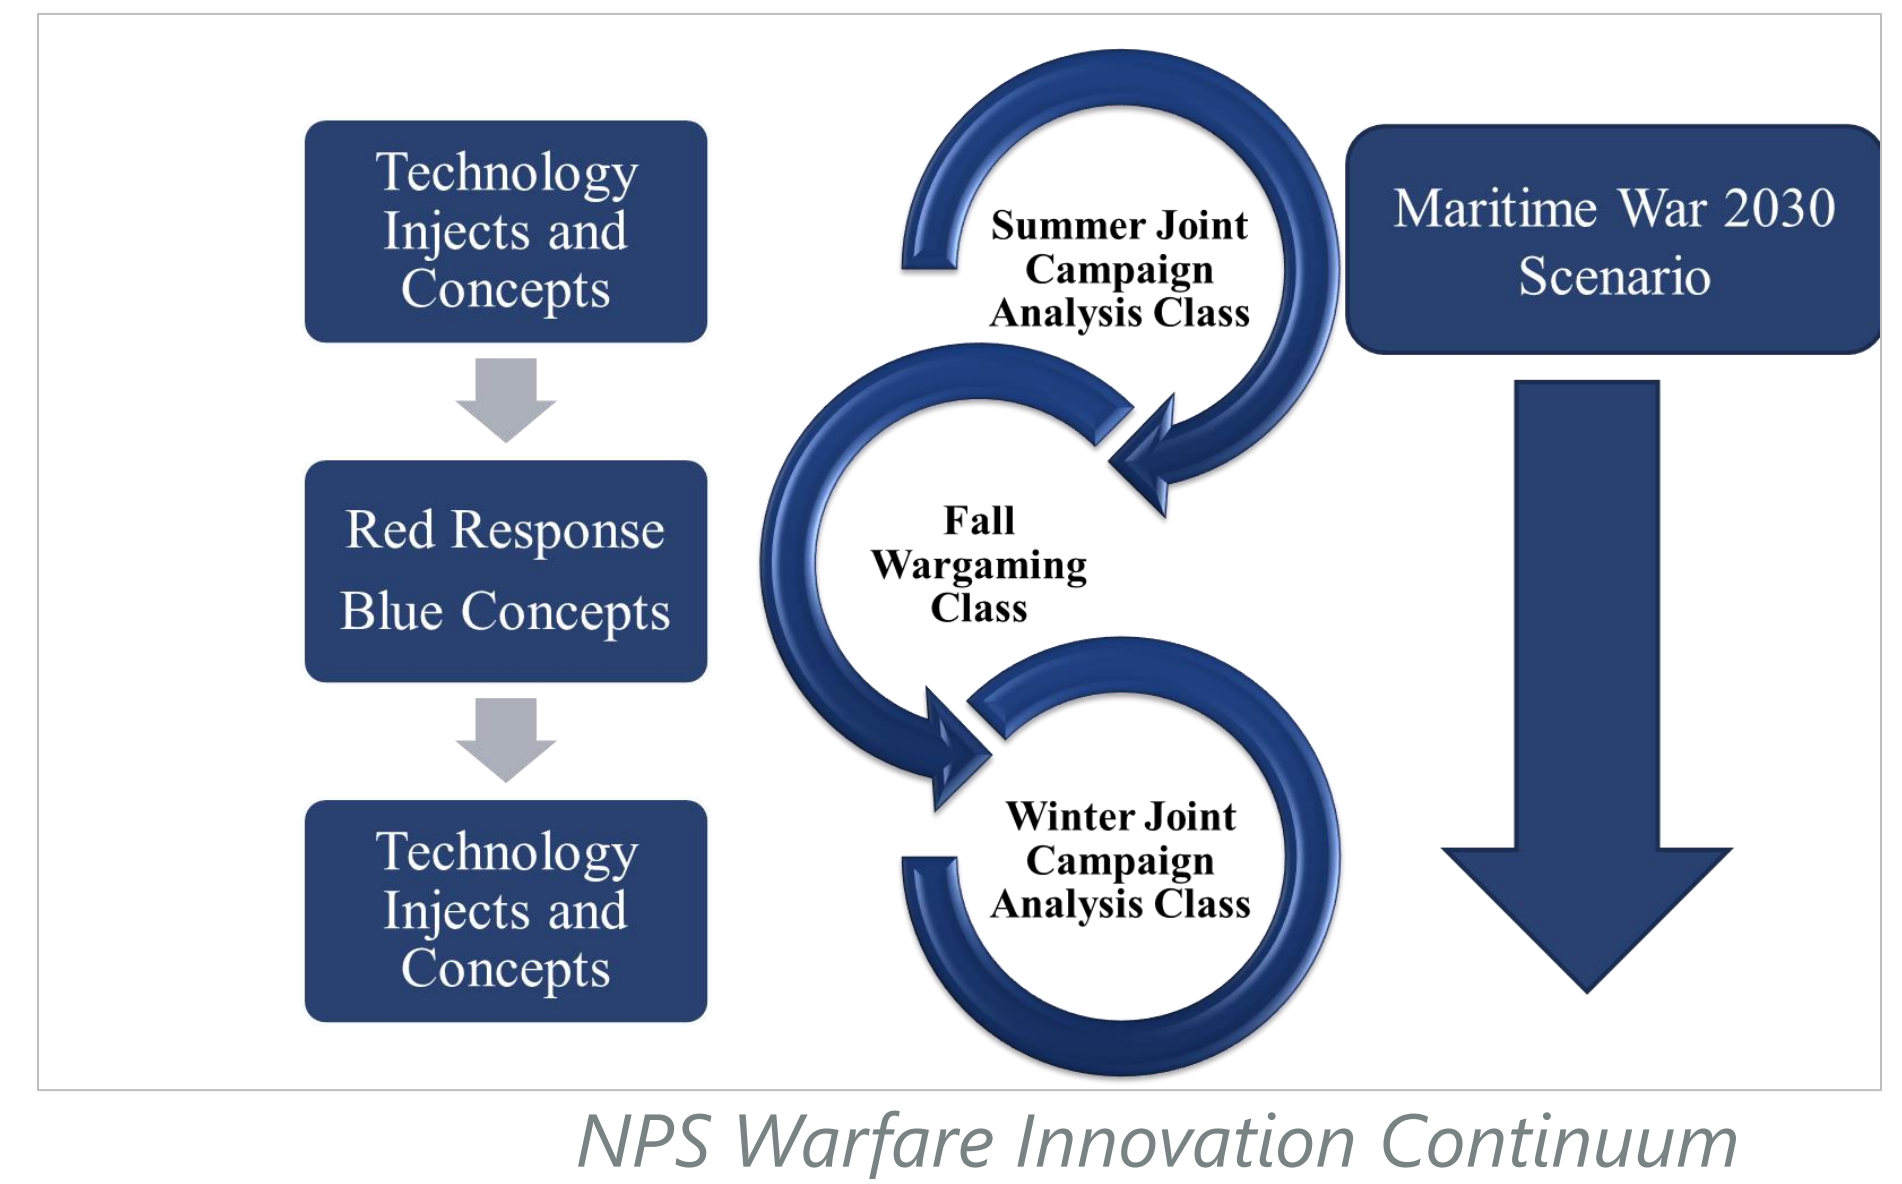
Technology Injects and Concepts

Red Response

Blue Concepts

Technology Injects and Concepts

Summer Joint Campaign Analysis Class

Fall Wargaming Class

Winter Joint Campaign Analysis Class

Maritime War 2030 Scenario

NPS Warfare Innovation Continuum